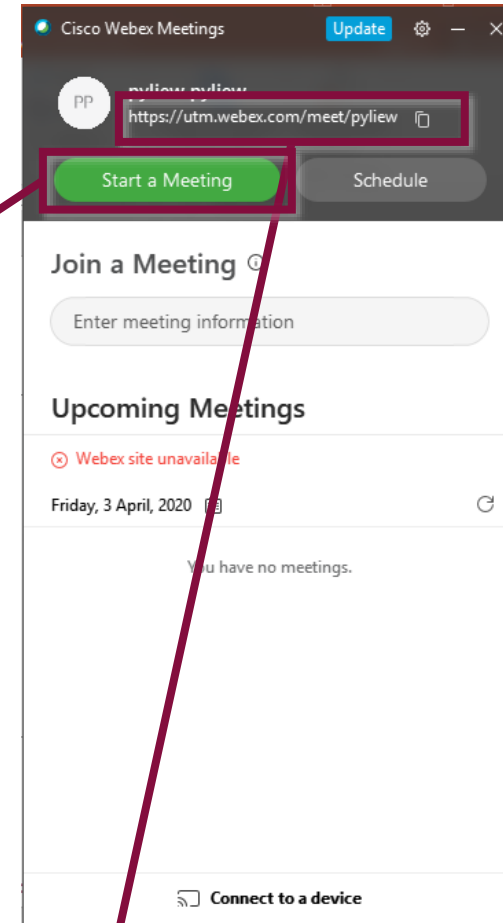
Cisco Webex Meetings
Update

PP
pyliew pyliew
https://utm.webex.com/meet/pyliew

Start a Meeting
Schedule

Join a Meeting

Enter meeting information

Upcoming Meetings

Webex site unavailable

Friday, 3 April, 2020

You have no meetings.

Connect to a device